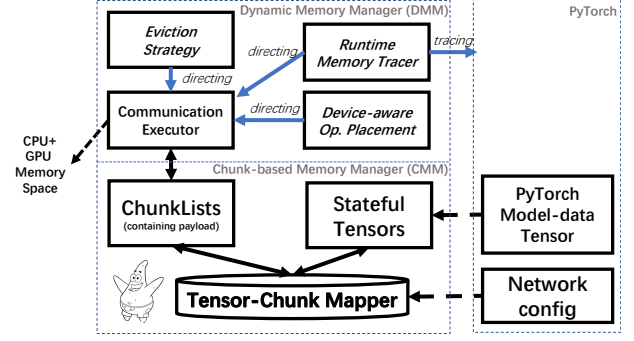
Dynamic Memory Manager (DMM)

PyTorch

Eviction Strategy

directing

Runtime Memory Tracer

tracing

directing

Communication Executor

directing

Device-aware Op. Placement

CPU+ GPU Memory Space

Chunk-based Memory Manager (CMM)

ChunkLists
(containing payload)

Stateful Tensors

PyTorch Model-data Tensor

Tensor-Chunk Mapper

Network config